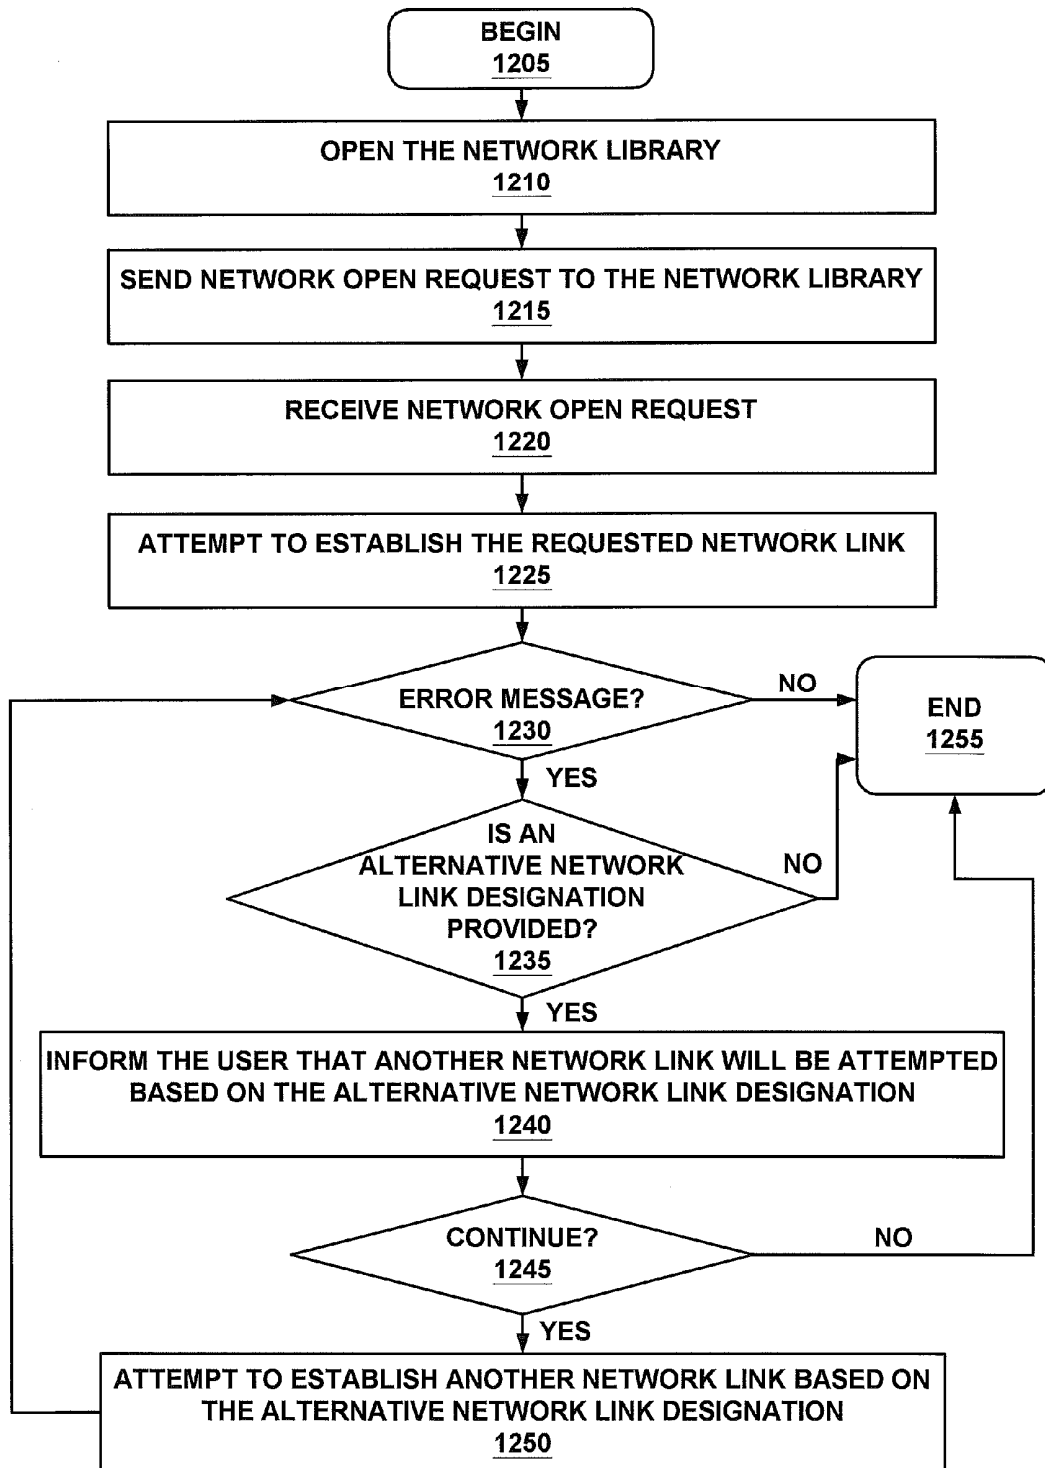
BEGIN
1205

OPEN THE NETWORK LIBRARY
1210

SEND NETWORK OPEN REQUEST TO THE NETWORK LIBRARY
1215

RECEIVE NETWORK OPEN REQUEST
1220

ATTEMPT TO ESTABLISH THE REQUESTED NETWORK LINK
1225

ERROR MESSAGE?
1230

NO

END
1255

YES

IS AN ALTERNATIVE NETWORK LINK DESIGNATION PROVIDED?
1235

NO

YES

INFORM THE USER THAT ANOTHER NETWORK LINK WILL BE ATTEMPTED BASED ON THE ALTERNATIVE NETWORK LINK DESIGNATION
1240

CONTINUE?
1245

NO

YES

ATTEMPT TO ESTABLISH ANOTHER NETWORK LINK BASED ON THE ALTERNATIVE NETWORK LINK DESIGNATION
1250